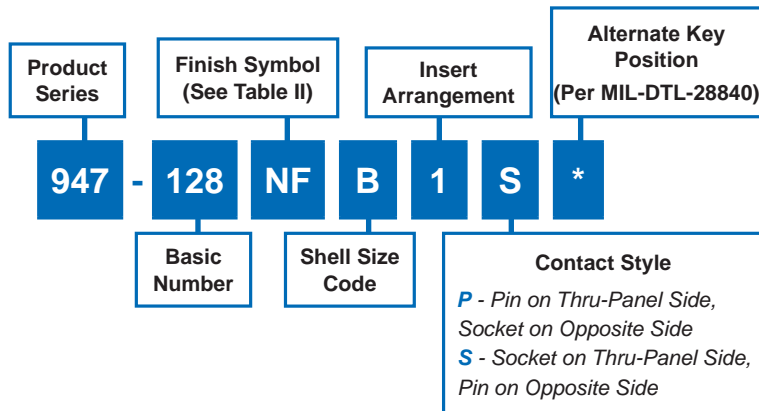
Product Series

Finish Symbol (See Table II)

Insert Arrangement

Alternate Key Position (Per MIL-DTL-28840)

947 - 128 NF B 1 S *

Basic Number

Shell Size Code

Contact Style

*P* - *Pin on Thru-Panel Side, Socket on Opposite Side*

*S* - *Socket on Thru-Panel Side, Pin on Opposite Side*